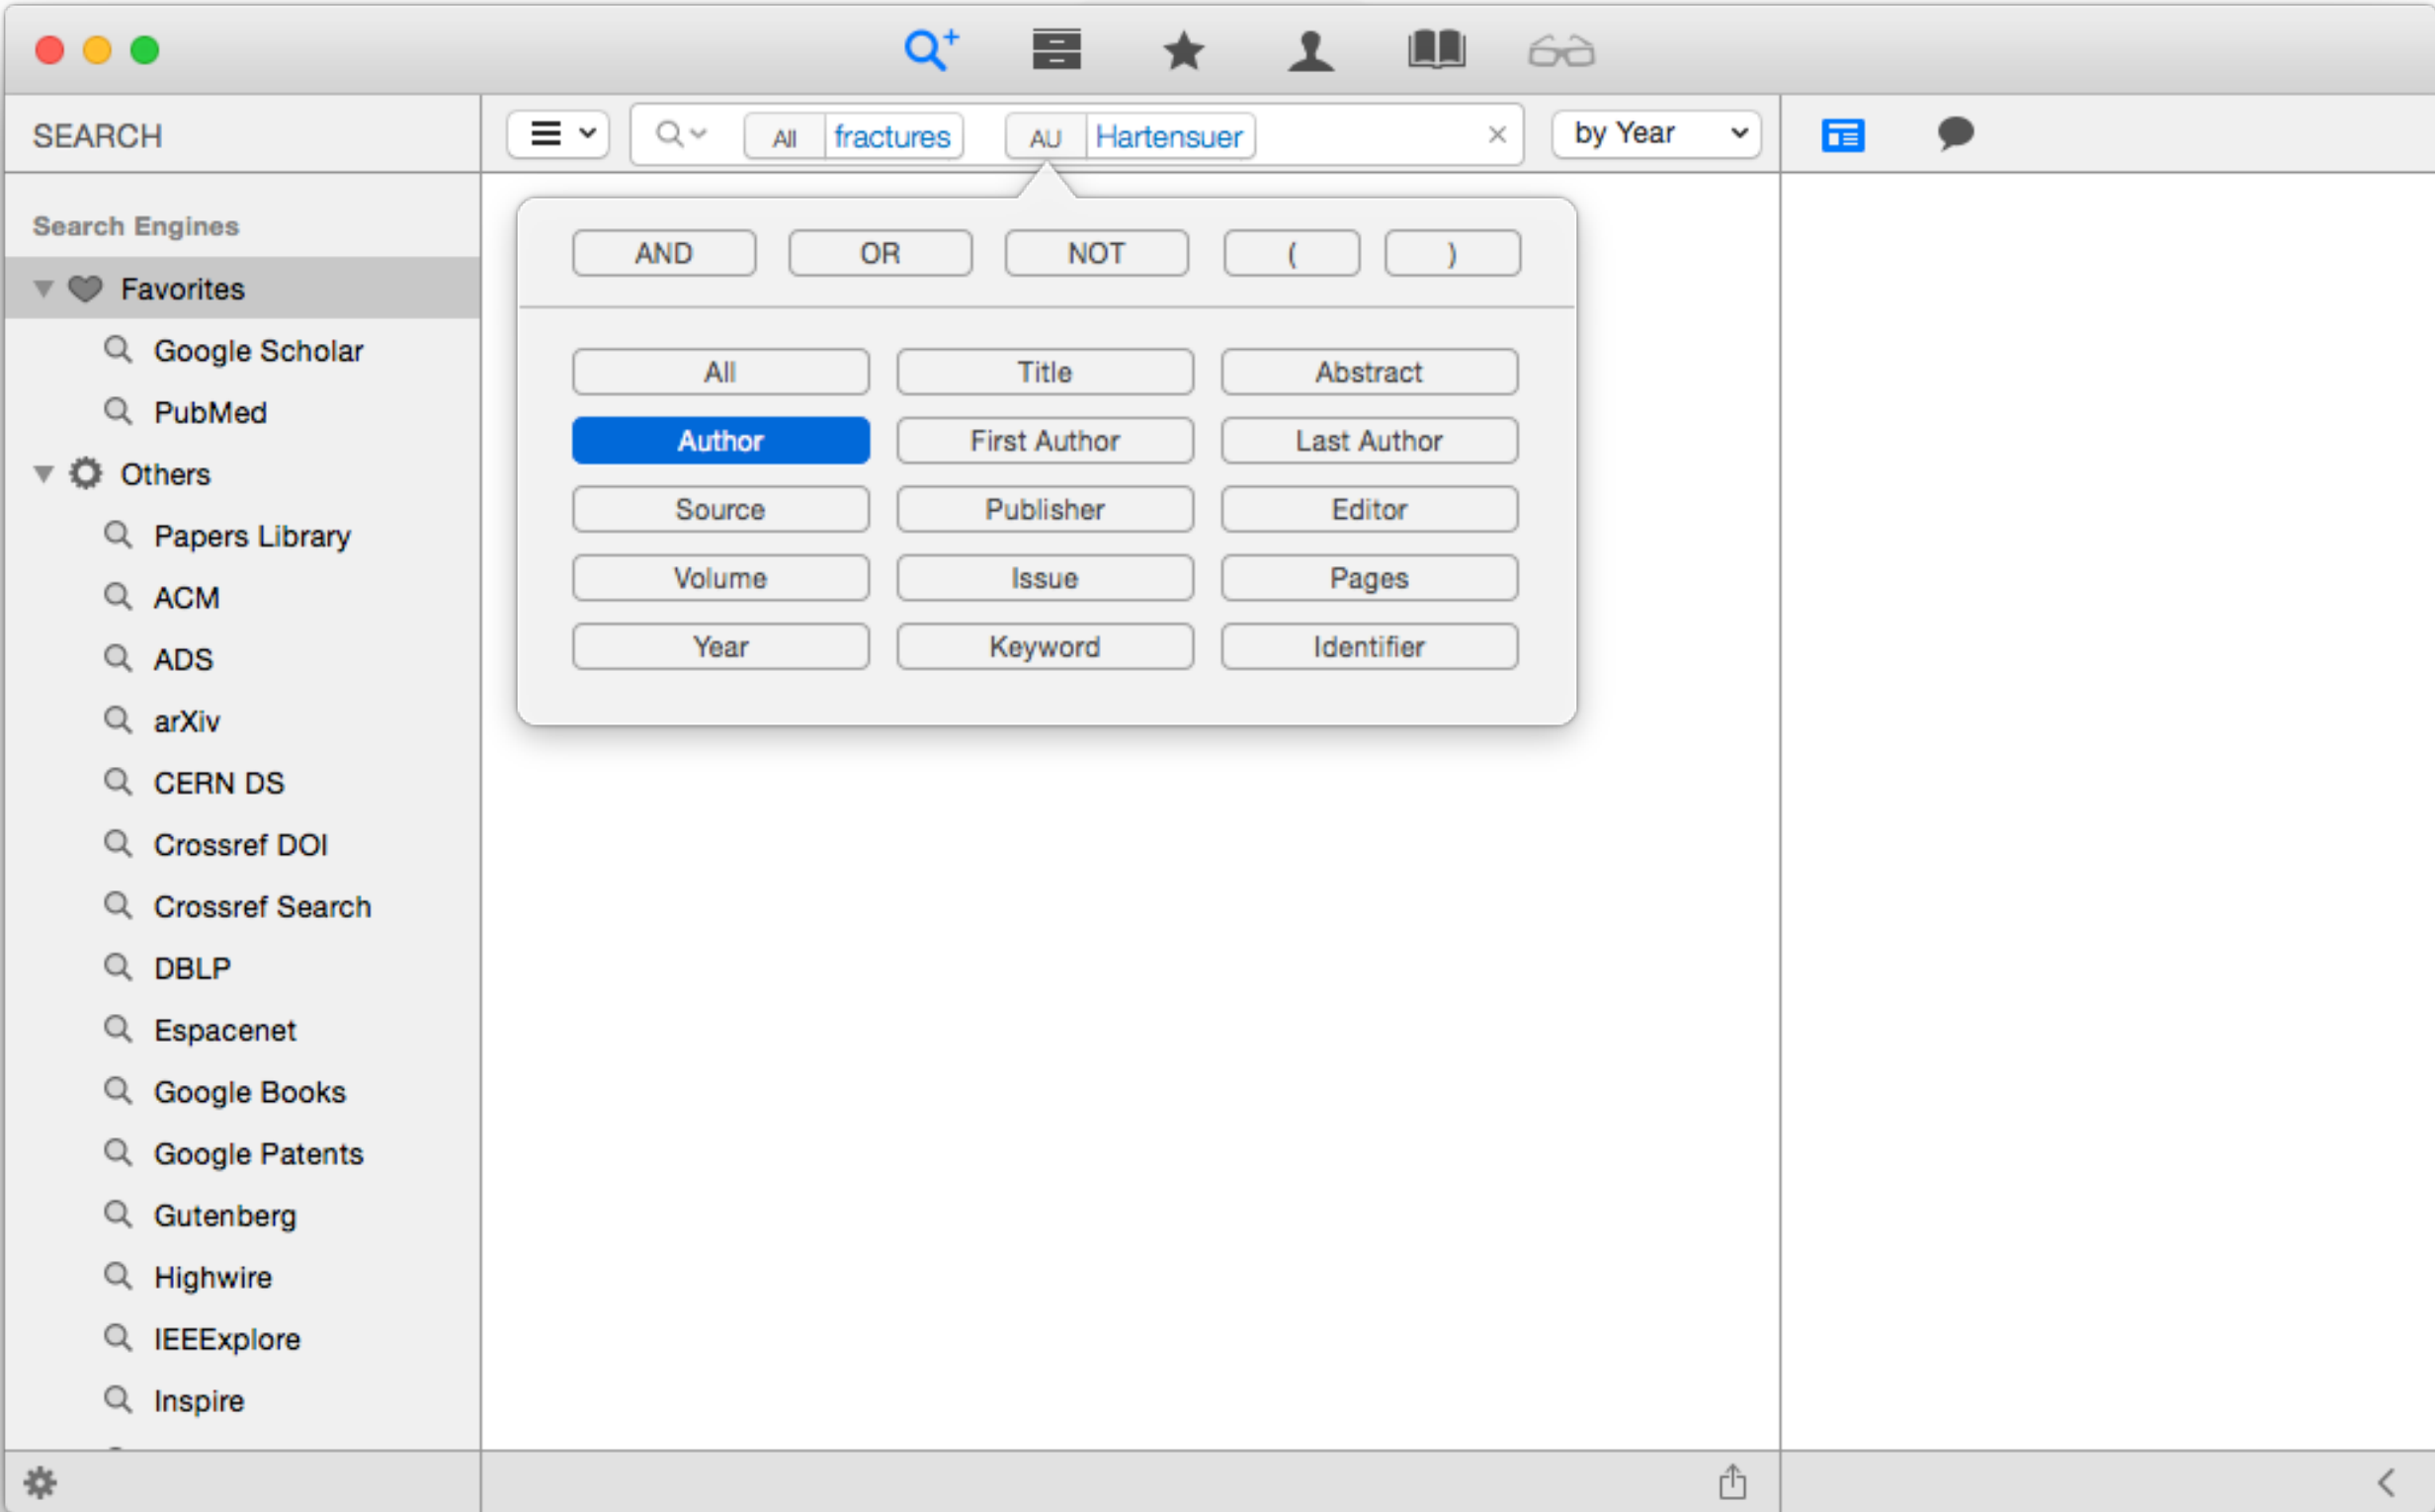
SEARCH

All fractures AU Hartensuer

by Year

Search Engines

Favorites

Google Scholar

PubMed

Others

Papers Library

ACM

ADS

arXiv

CERN DS

Crossref DOI

Crossref Search

DBLP

Espacenet

Google Books

Google Patents

Gutenberg

Highwire

IEEExplore

Inspire

AND OR NOT ( )

| All | Title | Abstract |
|---|---|---|
| Author | First Author | Last Author |
| Source | Publisher | Editor |
| Volume | Issue | Pages |
| Year | Keyword | Identifier |